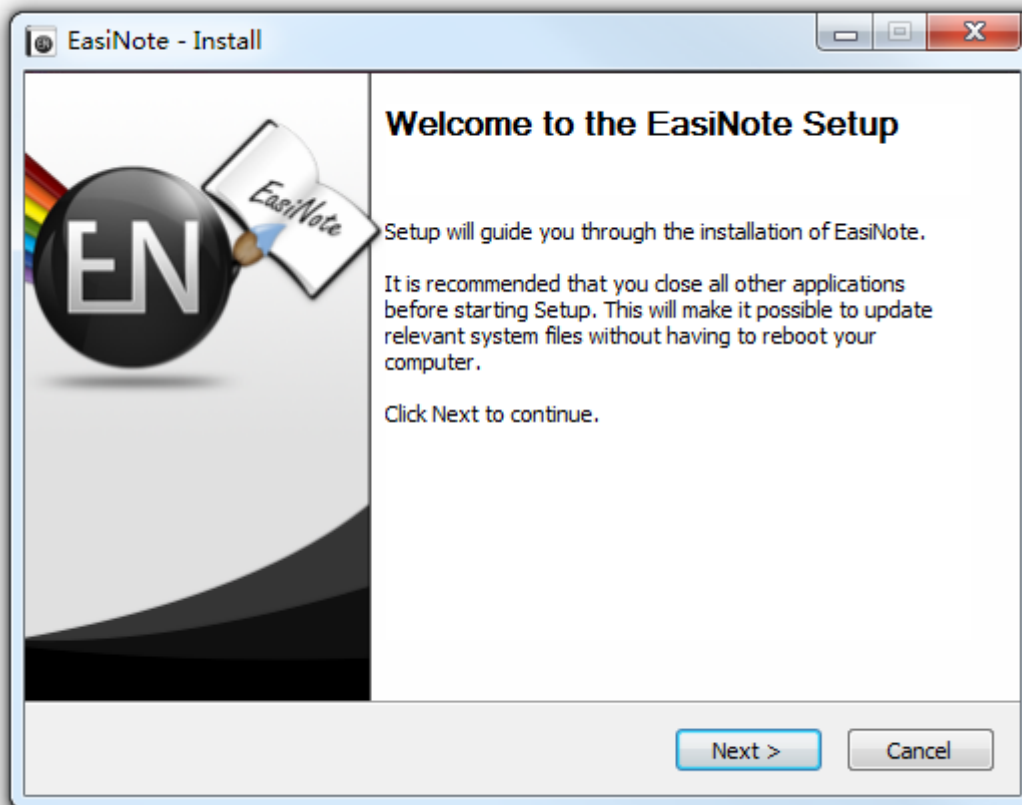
EasiNote - Install

EN

EasiNote

Welcome to the EasiNote Setup

Setup will guide you through the installation of EasiNote.

It is recommended that you close all other applications before starting Setup. This will make it possible to update relevant system files without having to reboot your computer.

Click Next to continue.

Next >

Cancel